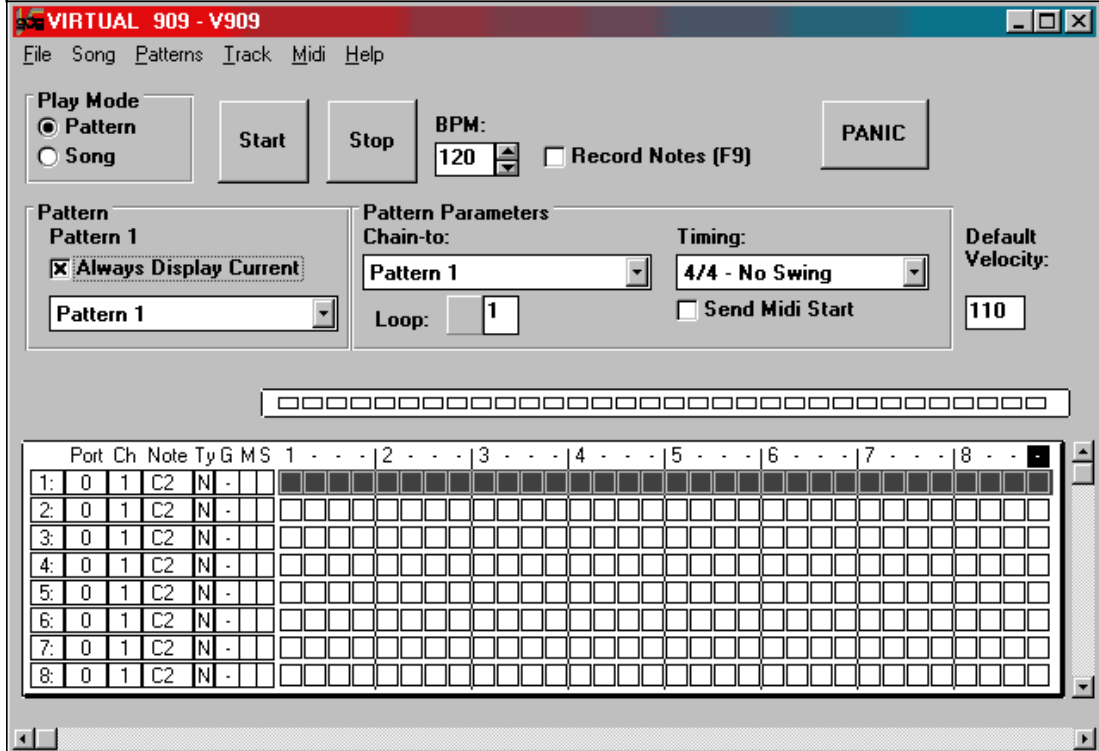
VIRTUAL 909 - V909

File Song Patterns Track Midi Help

Play Mode
Pattern
Song

Start

Stop

BPM:
120

Record Notes (F9)

PANIC

Pattern
Pattern 1
Always Display Current
Pattern 1

Pattern Parameters
Chain-to:
Pattern 1
Loop: 1

Timing:
4/4 - No Swing
Send Midi Start

Default Velocity:
110

| | Port | Ch | Note | Ty | G | M | S | 1 - - - | 2 - - - | 3 - - - | 4 - - - | 5 - - - | 6 - - - | 7 - - - | 8 - - - |
|---|---|---|---|---|---|---|---|---|---|---|---|---|---|---|---|
| 1: | 0 | 1 | C2 | N | - | | | | | | | | | | |
| 2: | 0 | 1 | C2 | N | - | | | | | | | | | | |
| 3: | 0 | 1 | C2 | N | - | | | | | | | | | | |
| 4: | 0 | 1 | C2 | N | - | | | | | | | | | | |
| 5: | 0 | 1 | C2 | N | - | | | | | | | | | | |
| 6: | 0 | 1 | C2 | N | - | | | | | | | | | | |
| 7: | 0 | 1 | C2 | N | - | | | | | | | | | | |
| 8: | 0 | 1 | C2 | N | - | | | | | | | | | | |